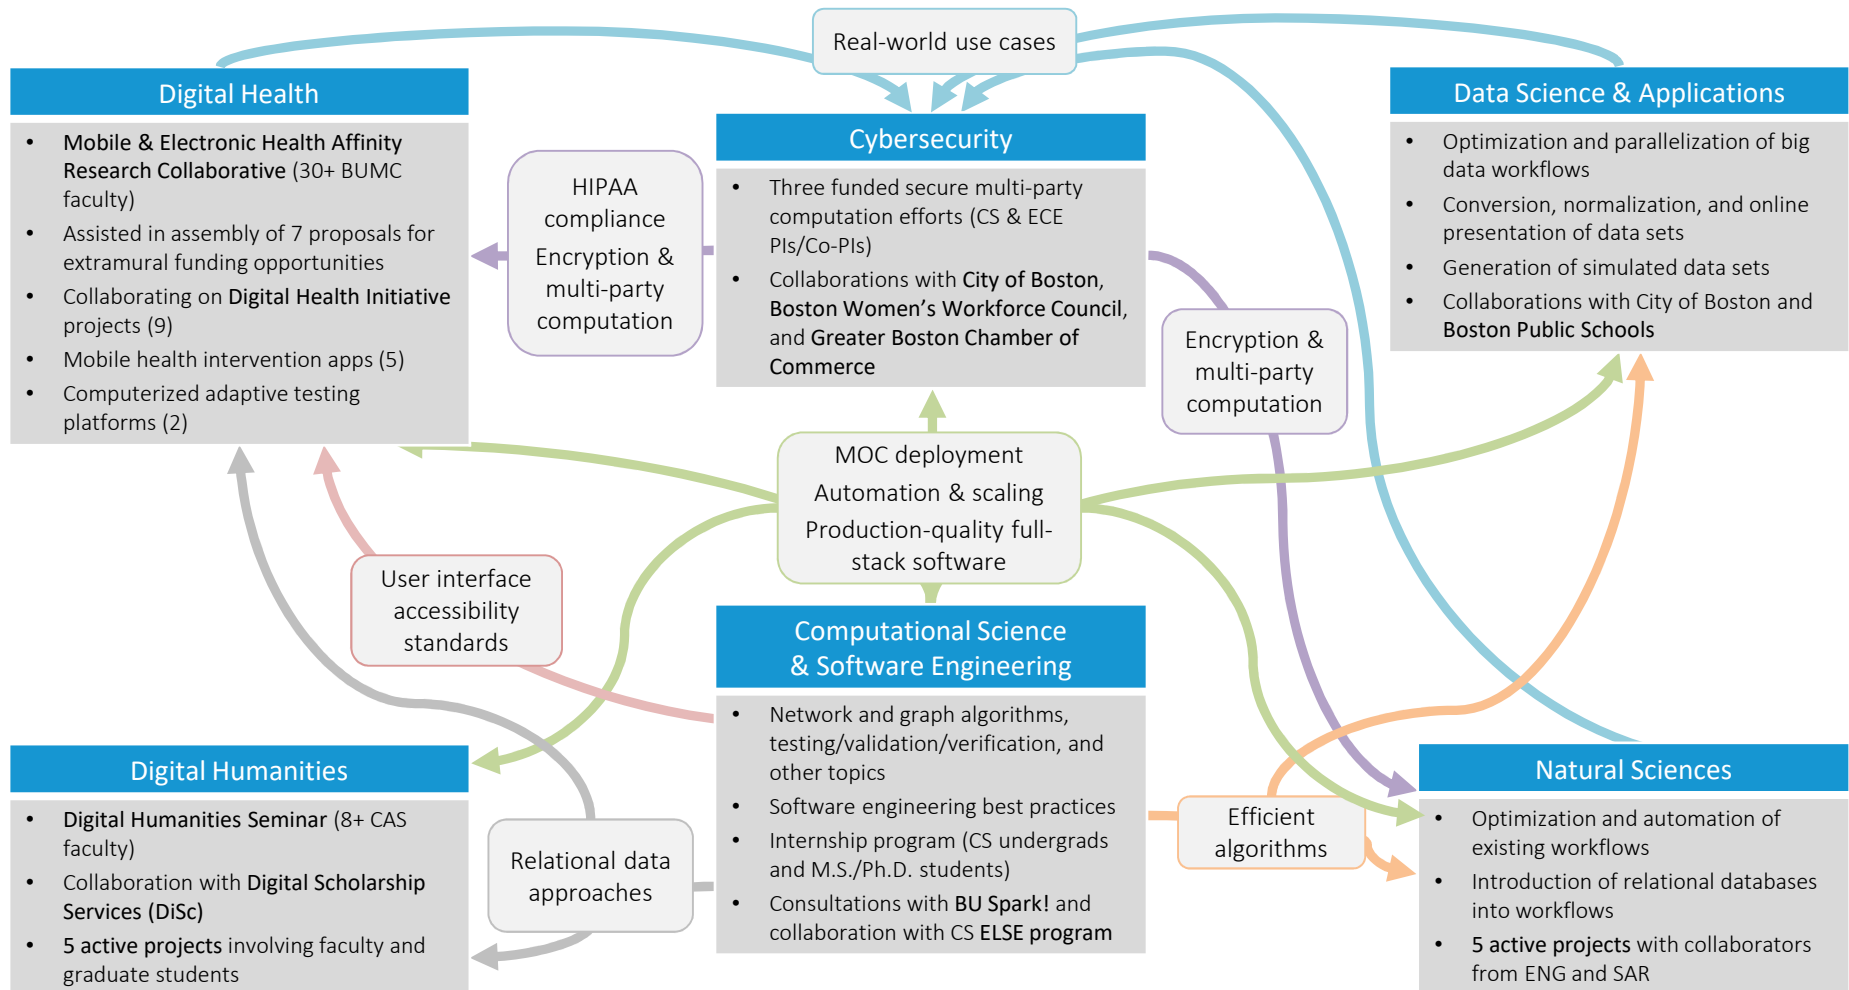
Real-world use cases

Digital Health

- Mobile & Electronic Health Affinity Research Collaborative (30+ BUMC faculty)
- Assisted in assembly of 7 proposals for extramural funding opportunities
- Collaborating on Digital Health Initiative projects (9)
- Mobile health intervention apps (5)
- Computerized adaptive testing platforms (2)

HIPAA compliance
Encryption & multi-party computation

Cybersecurity

- Three funded secure multi-party computation efforts (CS & ECE PIs/Co-PIs)
- Collaborations with City of Boston, Boston Women's Workforce Council, and Greater Boston Chamber of Commerce

Data Science & Applications

- Optimization and parallelization of big data workflows
- Conversion, normalization, and online presentation of data sets
- Generation of simulated data sets
- Collaborations with City of Boston and Boston Public Schools

Encryption & multi-party computation

MOC deployment
Automation & scaling
Production-quality full-stack software

User interface accessibility standards

Computational Science & Software Engineering

- Network and graph algorithms, testing/validation/verification, and other topics
- Software engineering best practices
- Internship program (CS undergrads and M.S./Ph.D. students)
- Consultations with BU Spark! and collaboration with CS ELSE program

Digital Humanities

- Digital Humanities Seminar (8+ CAS faculty)
- Collaboration with Digital Scholarship Services (DiSc)
- 5 active projects involving faculty and graduate students

Relational data approaches

Efficient algorithms

Natural Sciences

- Optimization and automation of existing workflows
- Introduction of relational databases into workflows
- 5 active projects with collaborators from ENG and SAR